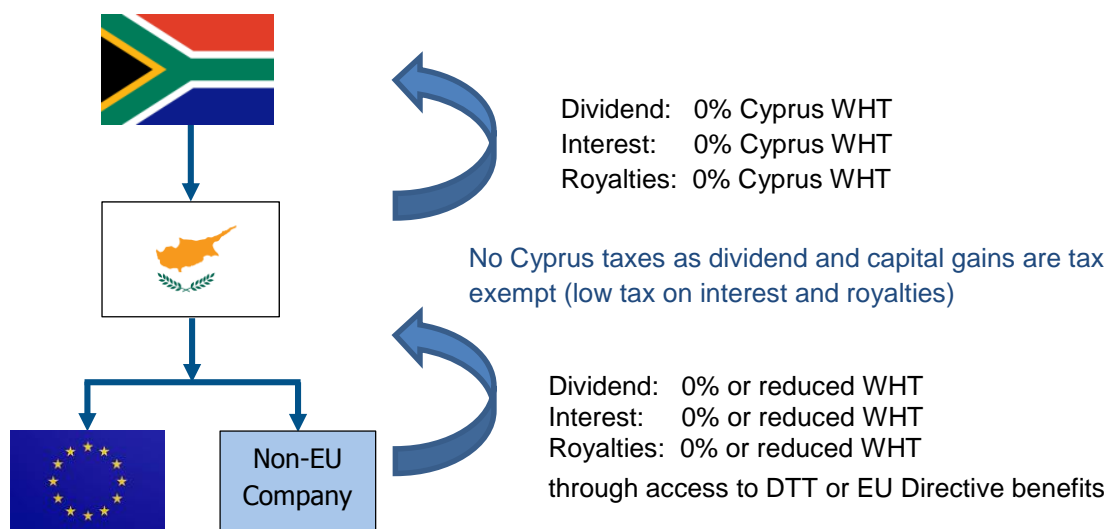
Dividend: 0% Cyprus WHT
Interest: 0% Cyprus WHT
Royalties: 0% Cyprus WHT

No Cyprus taxes as dividend and capital gains are tax exempt (low tax on interest and royalties)

Dividend: 0% or reduced WHT
Interest: 0% or reduced WHT
Royalties: 0% or reduced WHT
through access to DTT or EU Directive benefits

Non-EU Company